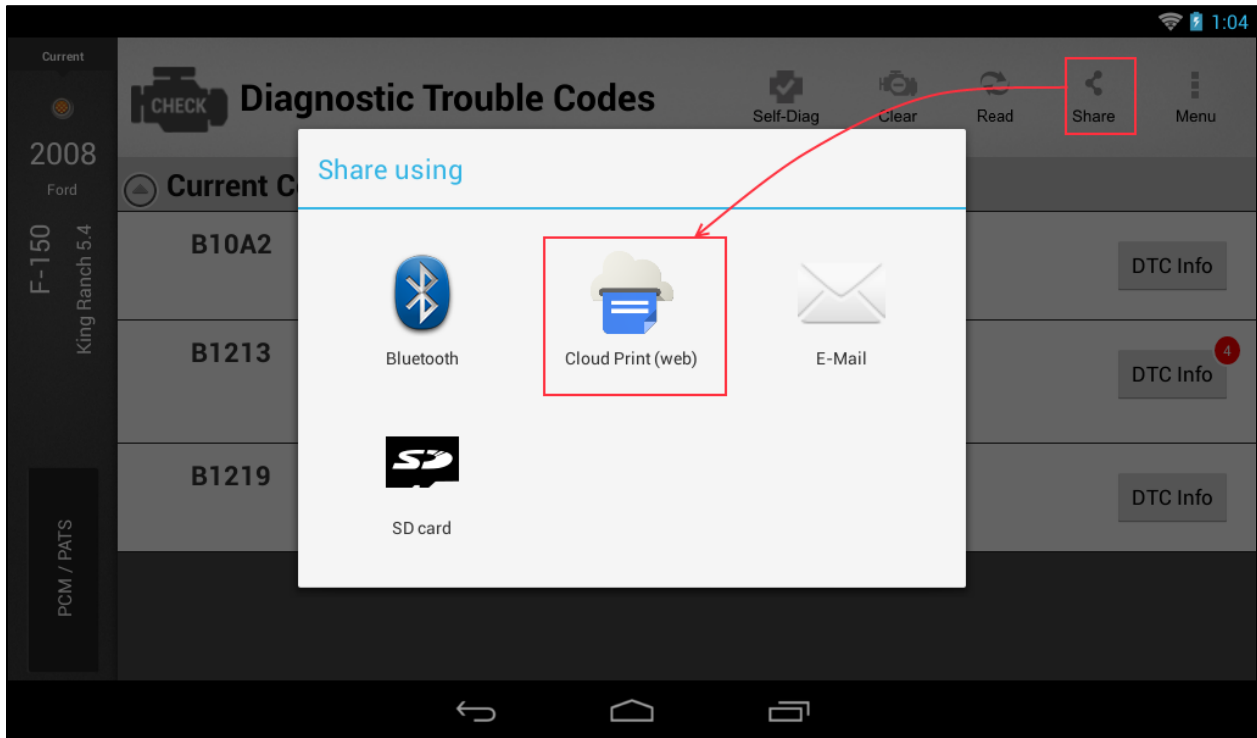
1:04

Current

2008

Ford

F-150

King Ranch 5.4

PCM / PATS

CHECK

Diagnostic Trouble Codes

Self-Diag

Clear

Read

Share

Menu

Current C

B10A2

B1213

B1219

DTC Info

DTC Info

4

DTC Info

Share using

Bluetooth

Cloud Print (web)

E-Mail

SD card